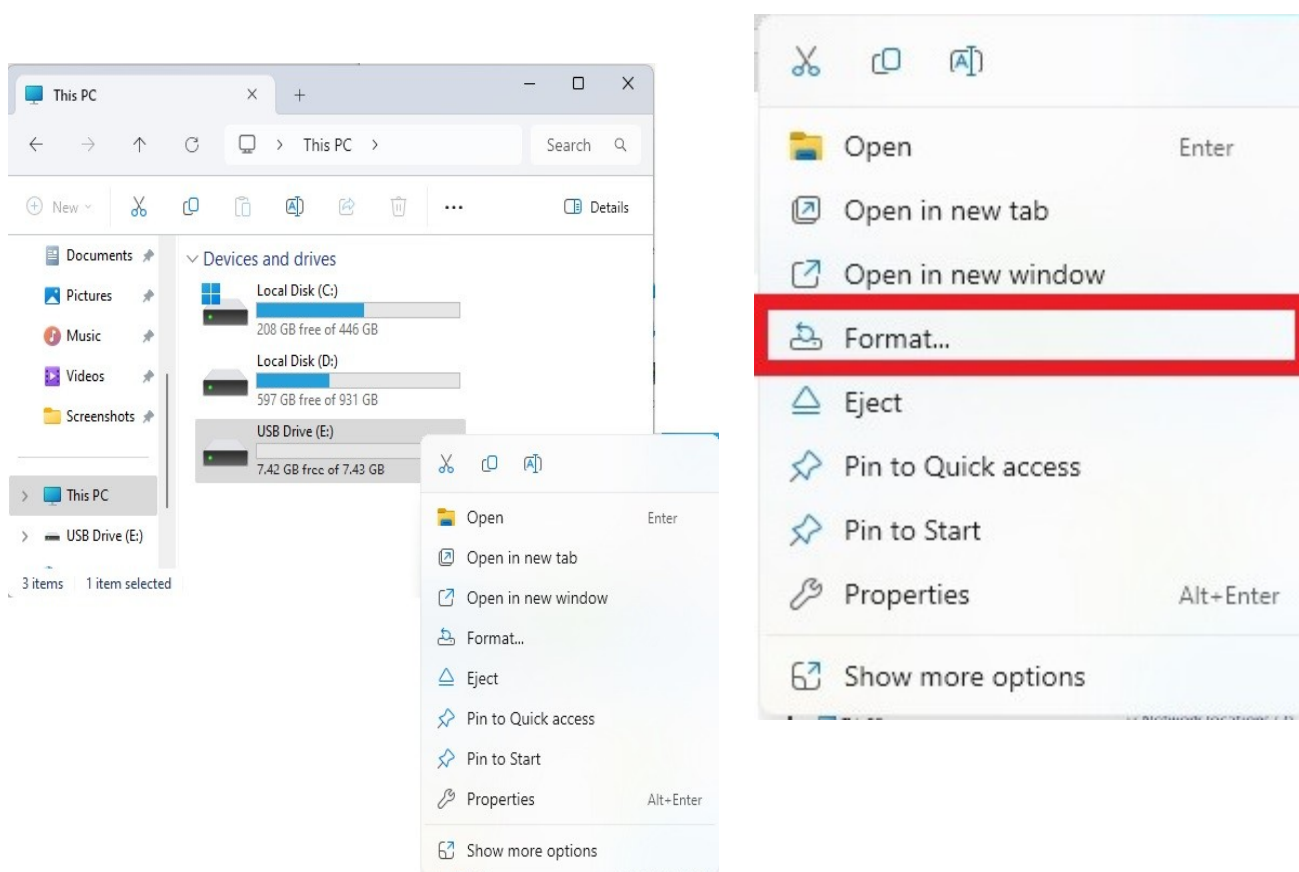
This PC

This PC >

Search

New

Details

Documents

Pictures

Music

Videos

Screenshots

This PC

USB Drive (E:)

3 items 1 item selected

Devices and drives

Local Disk (C:)

208 GB free of 446 GB

Local Disk (D:)

597 GB free of 931 GB

USB Drive (E:)

7.42 GB free of 7.43 GB

Open Enter

Open in new tab

Open in new window

Format...

Eject

Pin to Quick access

Pin to Start

Properties Alt+Enter

Show more options

Open Enter

Open in new tab

Open in new window

Format...

Eject

Pin to Quick access

Pin to Start

Properties Alt+Enter

Show more options